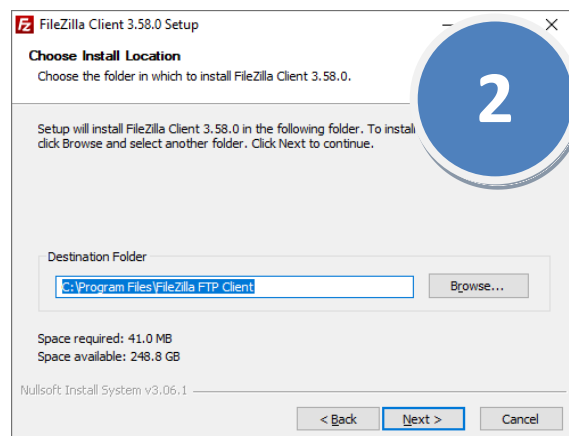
FileZilla Client 3.58.0 Setup

Choose Install Location

Choose the folder in which to install FileZilla Client 3.58.0.

2

Setup will install FileZilla Client 3.58.0 in the following folder. To instal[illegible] click Browse and select another folder. Click Next to continue.

Destination Folder

C:\Program Files\FileZilla FTP Client

Browse...

Space required: 41.0 MB
Space available: 248.8 GB

Nullsoft Install System v3.06.1

< Back

Next >

Cancel